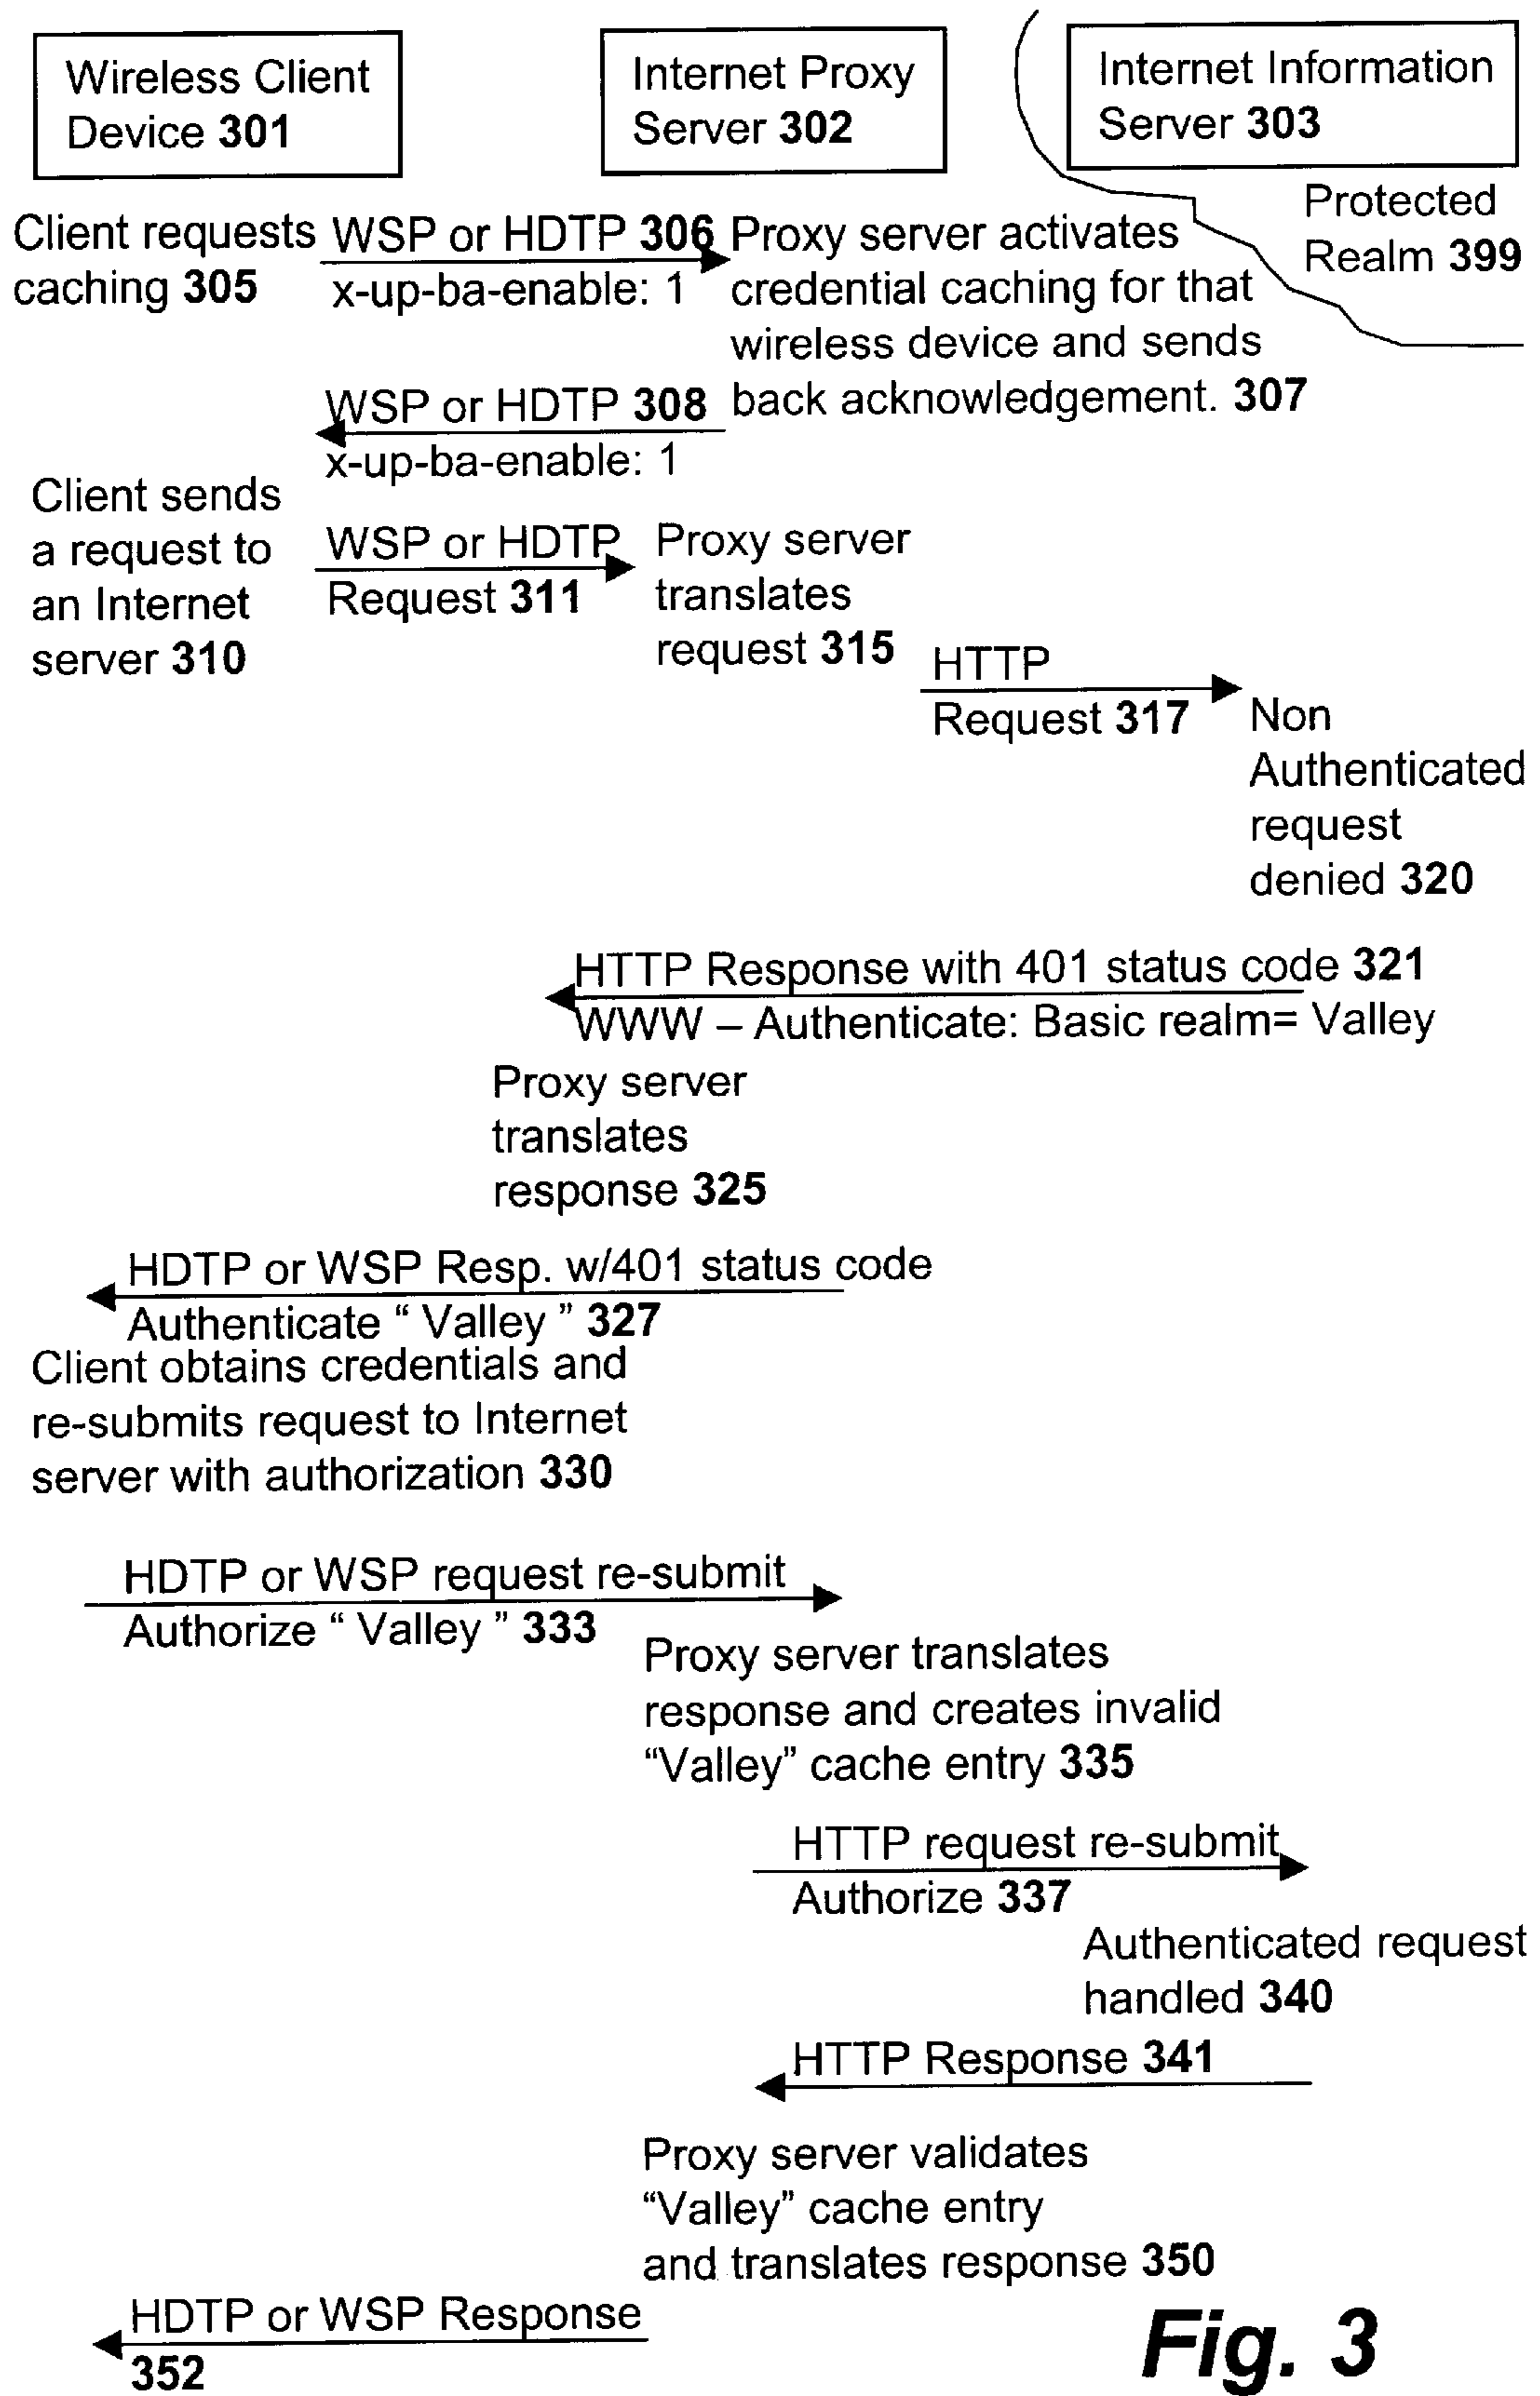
Wireless Client Device **301**

Internet Proxy Server **302**

Internet Information Server **303**

Protected Realm **399**

Client requests caching **305**

WSP or HDTP **306**
x-up-ba-enable: 1

Proxy server activates credential caching for that wireless device and sends back acknowledgement. **307**

WSP or HDTP **308**
x-up-ba-enable: 1

Client sends a request to an Internet server **310**

WSP or HDTP
Request **311**

Proxy server translates request **315**

HTTP
Request **317**

Non Authenticated request denied **320**

HTTP Response with 401 status code **321**
WWW – Authenticate: Basic realm= Valley

Proxy server translates response **325**

HDTP or WSP Resp. w/401 status code
Authenticate " Valley " **327**

Client obtains credentials and re-submits request to Internet server with authorization **330**

HDTP or WSP request re-submit
Authorize " Valley " **333**

Proxy server translates response and creates invalid "Valley" cache entry **335**

HTTP request re-submit
Authorize **337**

Authenticated request handled **340**

HTTP Response **341**

Proxy server validates "Valley" cache entry and translates response **350**

HDTP or WSP Response
**352**

Fig. 3